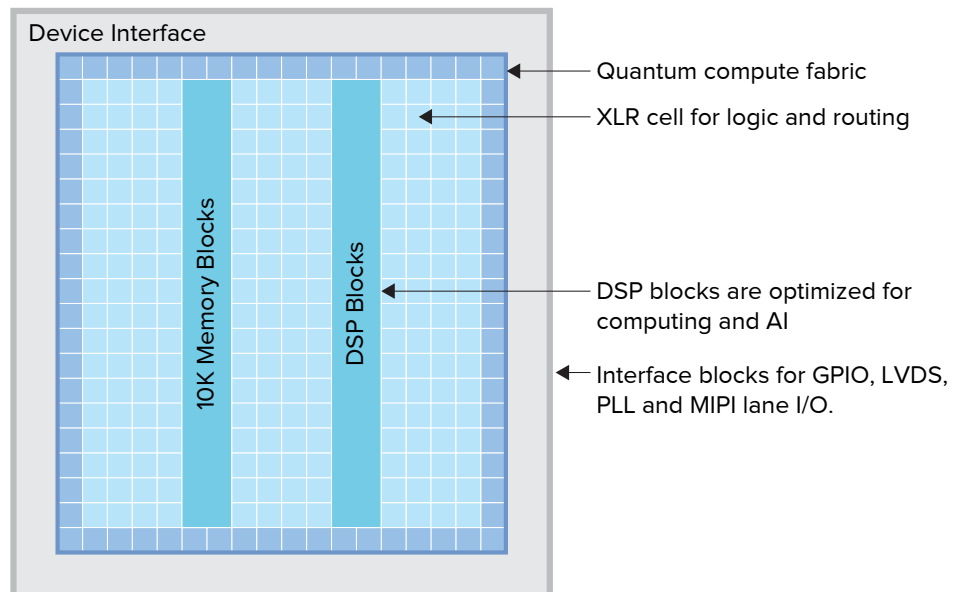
Device Interface

10K Memory Blocks

DSP Blocks

Quantum compute fabric

XLR cell for logic and routing

DSP blocks are optimized for computing and AI

Interface blocks for GPIO, LVDS, PLL and MIPI lane I/O.